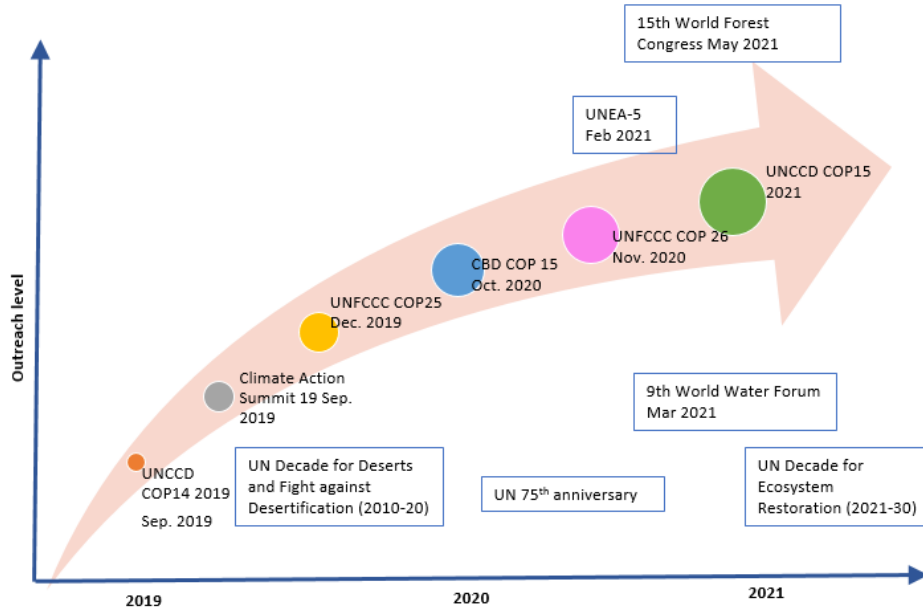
15th World Forest Congress May 2021

UNEA-5 Feb 2021

UNCCD COP15 2021

UNFCCC COP 26 Nov. 2020

CBD COP 15 Oct. 2020

UNFCCC COP25 Dec. 2019

Climate Action Summit 19 Sep. 2019

UNCCD COP14 2019 Sep. 2019

Outreach level

9th World Water Forum Mar 2021

UN Decade for Deserts and Fight against Desertification (2010-20)

UN 75$^{th}$ anniversary

UN Decade for Ecosystem Restoration (2021-30)

2019

2020

2021